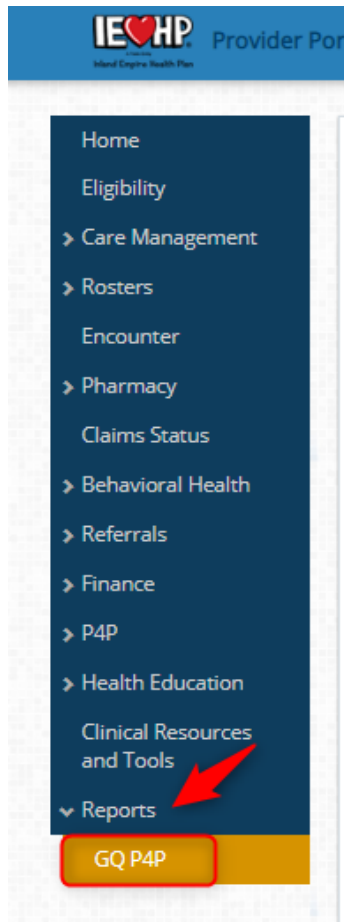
IEHP
Inland Empire Health Plan
Provider Por

Home
Eligibility
> Care Management
> Rosters
Encounter
> Pharmacy
Claims Status
> Behavioral Health
> Referrals
> Finance
> P4P
> Health Education
Clinical Resources and Tools
⌄ Reports
GQ P4P